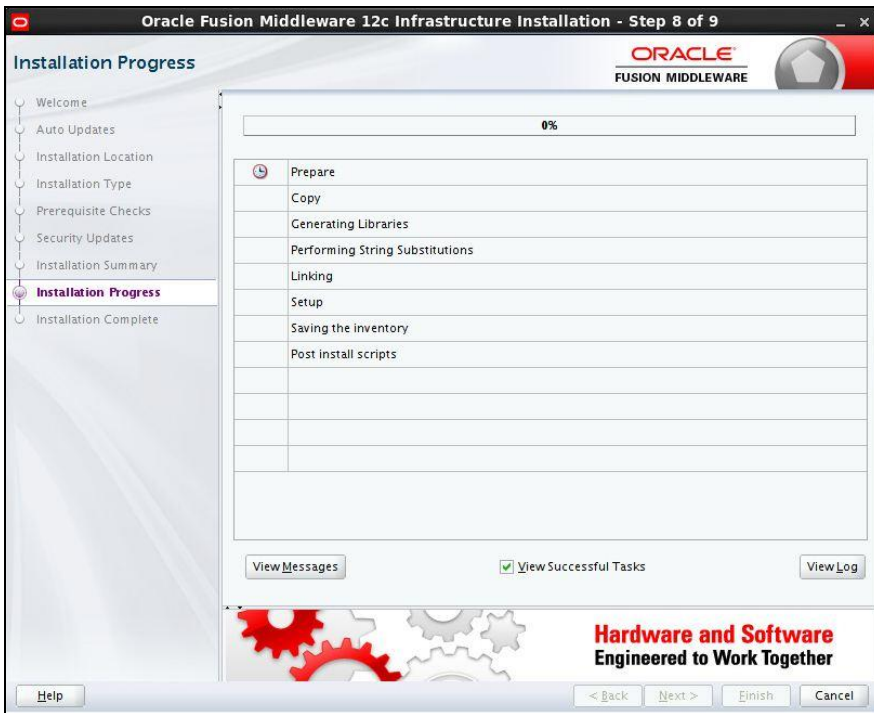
Oracle Fusion Middleware 12c Infrastructure Installation - Step 8 of 9

Installation Progress

ORACLE
FUSION MIDDLEWARE

Welcome
Auto Updates
Installation Location
Installation Type
Prerequisite Checks
Security Updates
Installation Summary
Installation Progress
Installation Complete

0%

| | |
|---|---|
| | Prepare |
| | Copy |
| | Generating Libraries |
| | Performing String Substitutions |
| | Linking |
| | Setup |
| | Saving the inventory |
| | Post install scripts |

View Messages

View Successful Tasks

View Log

Hardware and Software
Engineered to Work Together

Help

< Back

Next >

Finish

Cancel